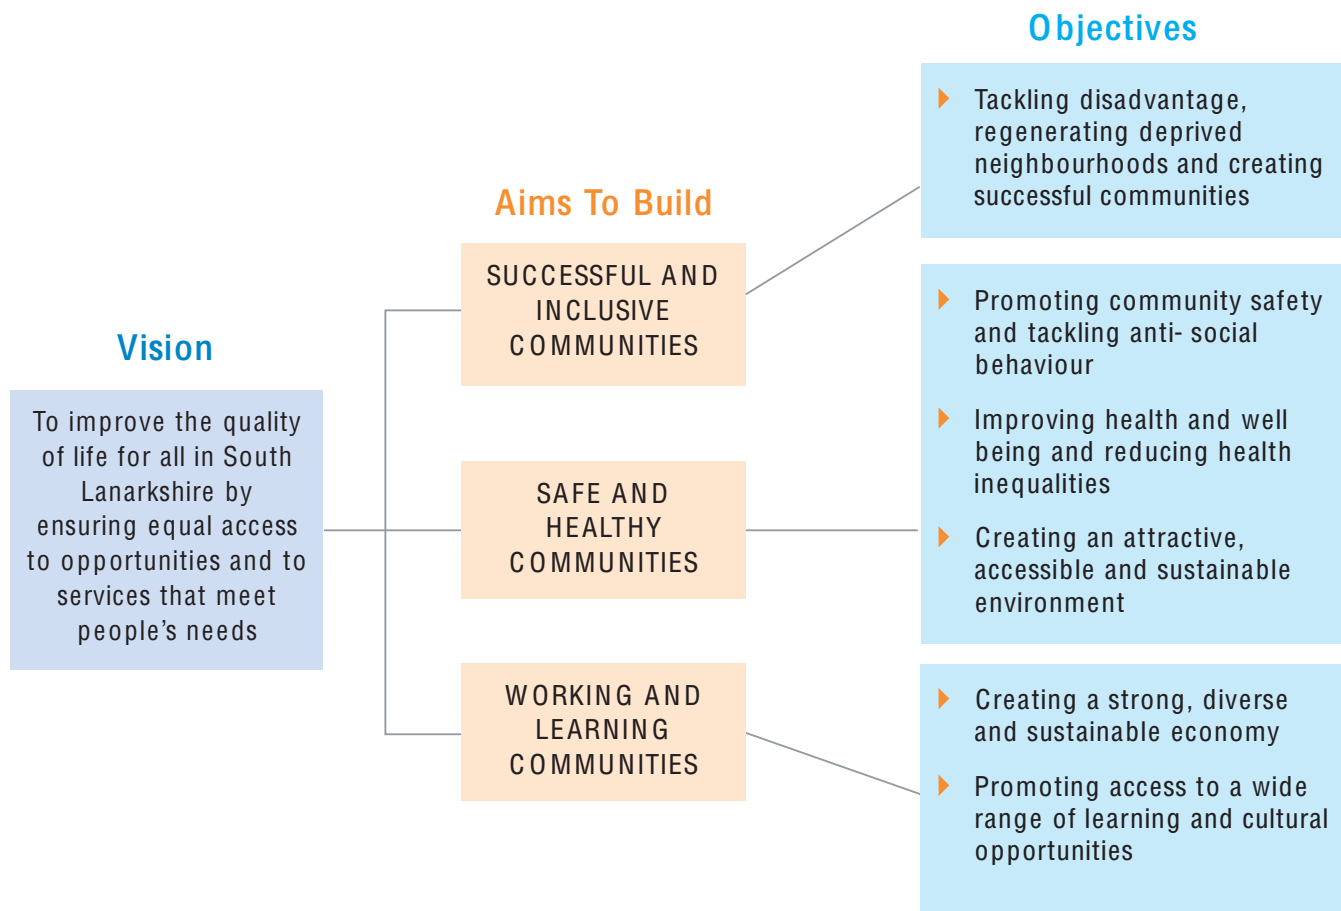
Vision

To improve the quality of life for all in South Lanarkshire by ensuring equal access to opportunities and to services that meet people's needs

Aims To Build

SUCCESSFUL AND INCLUSIVE COMMUNITIES

SAFE AND HEALTHY COMMUNITIES

WORKING AND LEARNING COMMUNITIES

Objectives

Tackling disadvantage, regenerating deprived neighbourhoods and creating successful communities

Promoting community safety and tackling anti- social behaviour

Improving health and well being and reducing health inequalities

Creating an attractive, accessible and sustainable environment

Creating a strong, diverse and sustainable economy

Promoting access to a wide range of learning and cultural opportunities